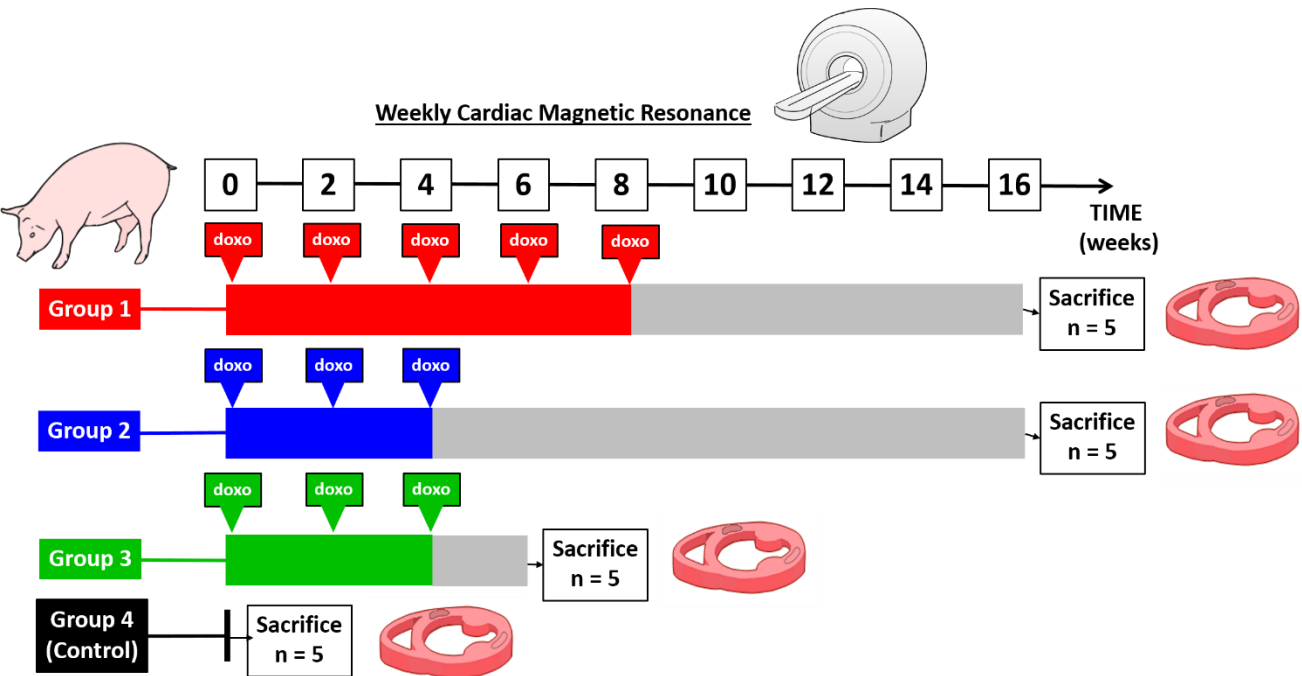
Weekly Cardiac Magnetic Resonance

0 2 4 6 8 10 12 14 16

TIME (weeks)

doxo doxo doxo doxo doxo

Group 1

Sacrifice n = 5

doxo doxo doxo

Group 2

Sacrifice n = 5

doxo doxo doxo

Group 3

Sacrifice n = 5

Group 4 (Control)

Sacrifice n = 5